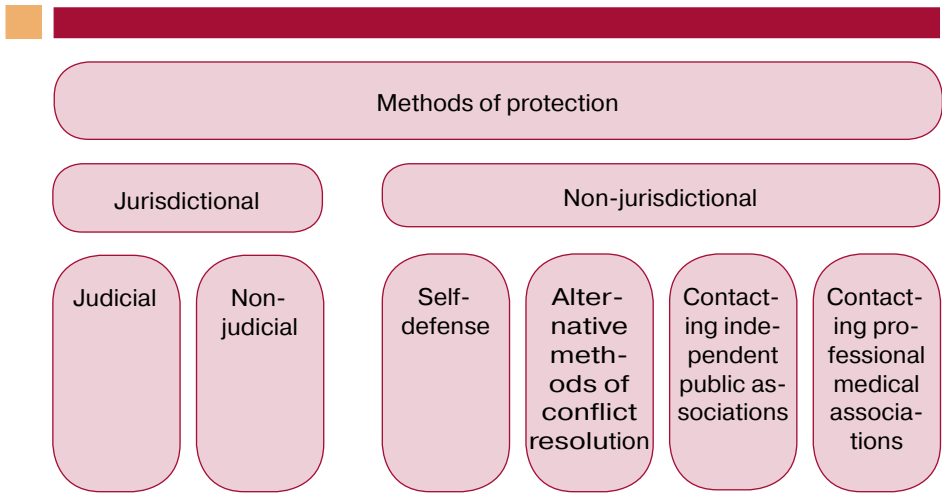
Methods of protection

Jurisdictional

Non-jurisdictional

Judicial

Non-judicial

Self-defense

Alternative methods of conflict resolution

Contacting independent public associations

Contacting professional medical associations